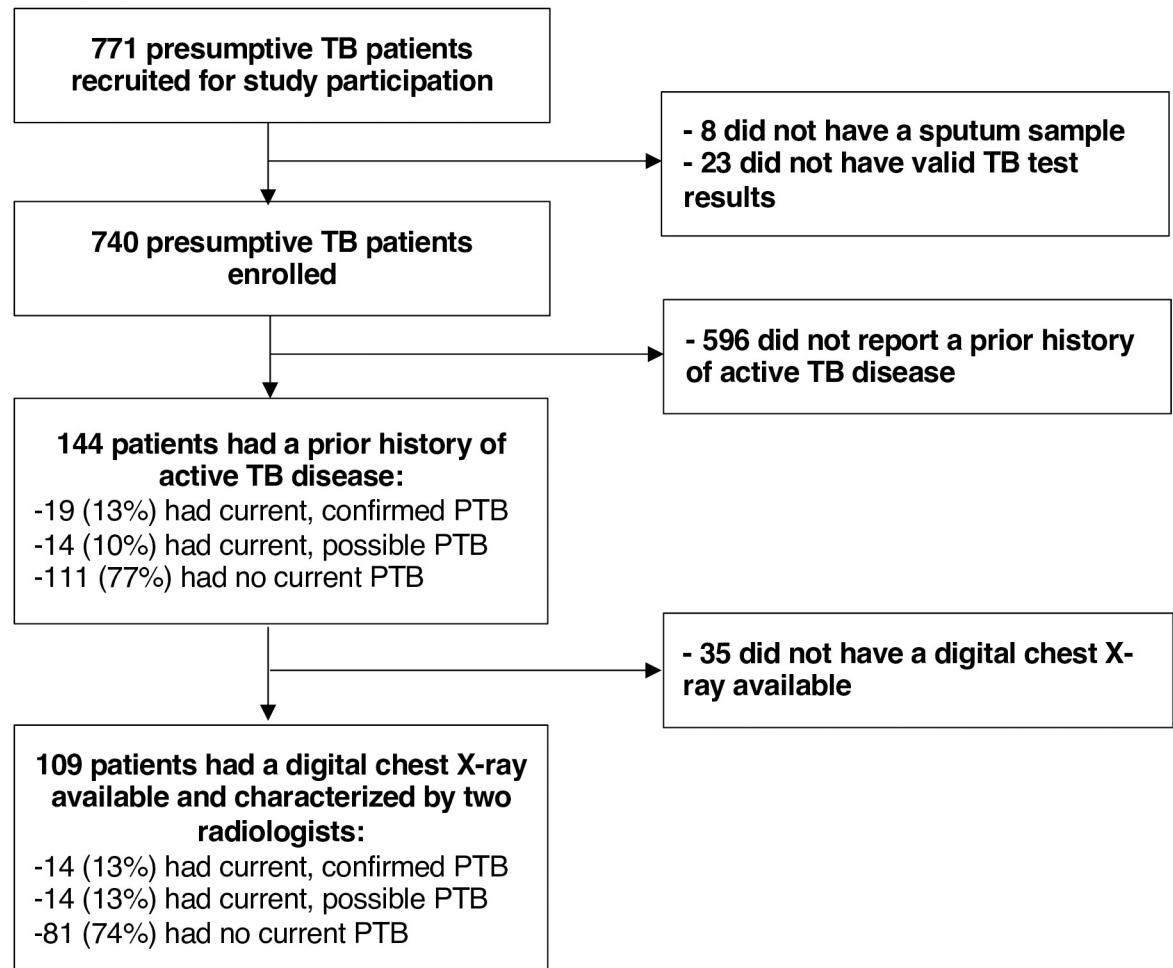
771 presumptive TB patients recruited for study participation

- 8 did not have a sputum sample
- 23 did not have valid TB test results

740 presumptive TB patients enrolled

- 596 did not report a prior history of active TB disease

144 patients had a prior history of active TB disease:
-19 (13%) had current, confirmed PTB
-14 (10%) had current, possible PTB
-111 (77%) had no current PTB

- 35 did not have a digital chest X-ray available

109 patients had a digital chest X-ray available and characterized by two radiologists:
-14 (13%) had current, confirmed PTB
-14 (13%) had current, possible PTB
-81 (74%) had no current PTB